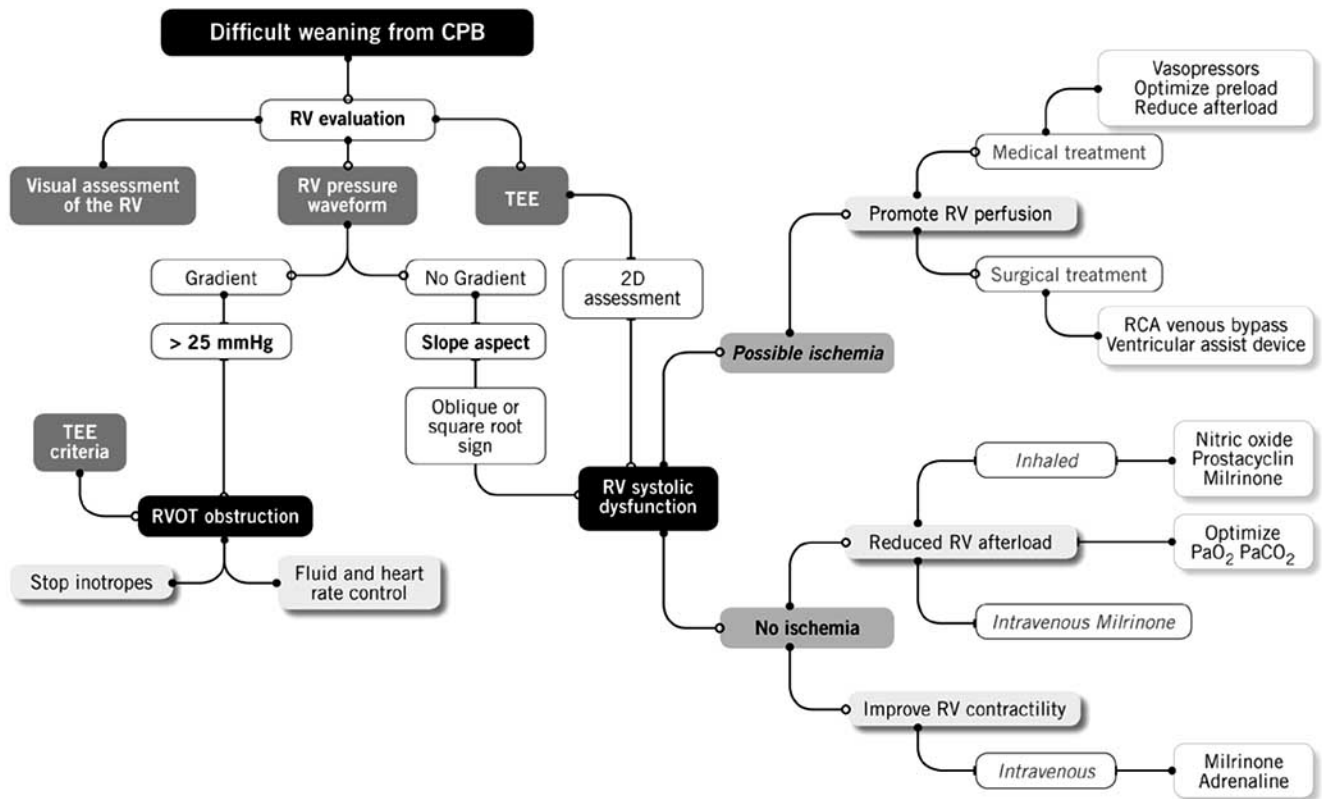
Difficult weaning from CPB

RV evaluation

Visual assessment of the RV

RV pressure waveform

TEE

Gradient

No Gradient

2D assessment

> 25 mmHg

Slope aspect

Oblique or square root sign

TEE criteria

RVOT obstruction

RV systolic dysfunction

Stop inotropes

Fluid and heart rate control

Vasopressors
Optimize preload
Reduce afterload

Medical treatment

Promote RV perfusion

Surgical treatment

RCA venous bypass
Ventricular assist device

Possible ischemia

Inhaled

Nitric oxide
Prostacyclin
Milrinone

Reduced RV afterload

Optimize
$PaO_2$ $PaCO_2$

Intravenous Milrinone

No ischemia

Improve RV contractility

Intravenous

Milrinone
Adrenaline